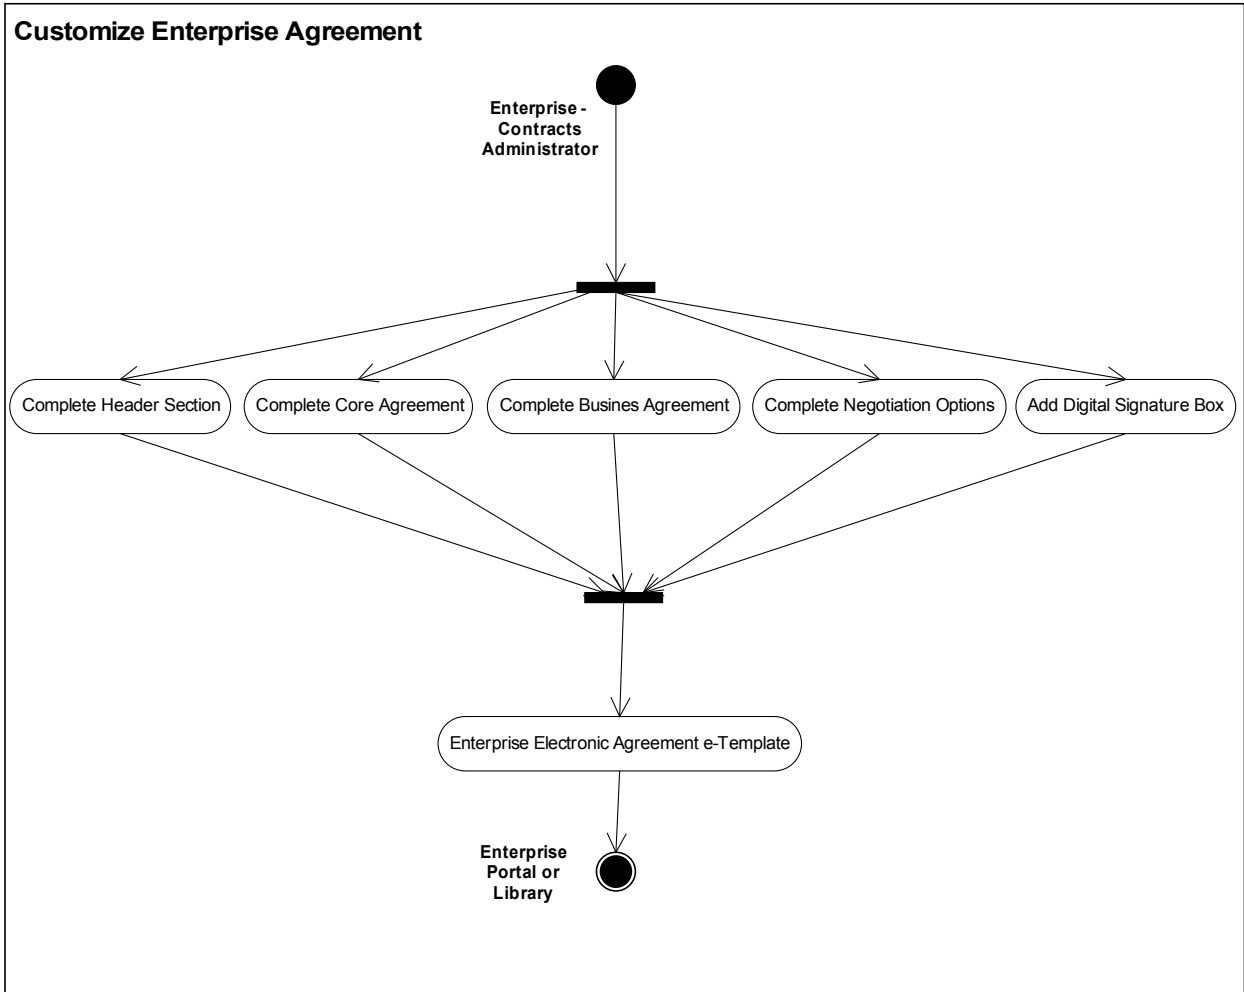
Customize Enterprise Agreement

Enterprise - Contracts Administrator

Complete Header Section

Complete Core Agreement

Complete Busines Agreement

Complete Negotiation Options

Add Digital Signature Box

Enterprise Electronic Agreement e-Template

Enterprise Portal or Library